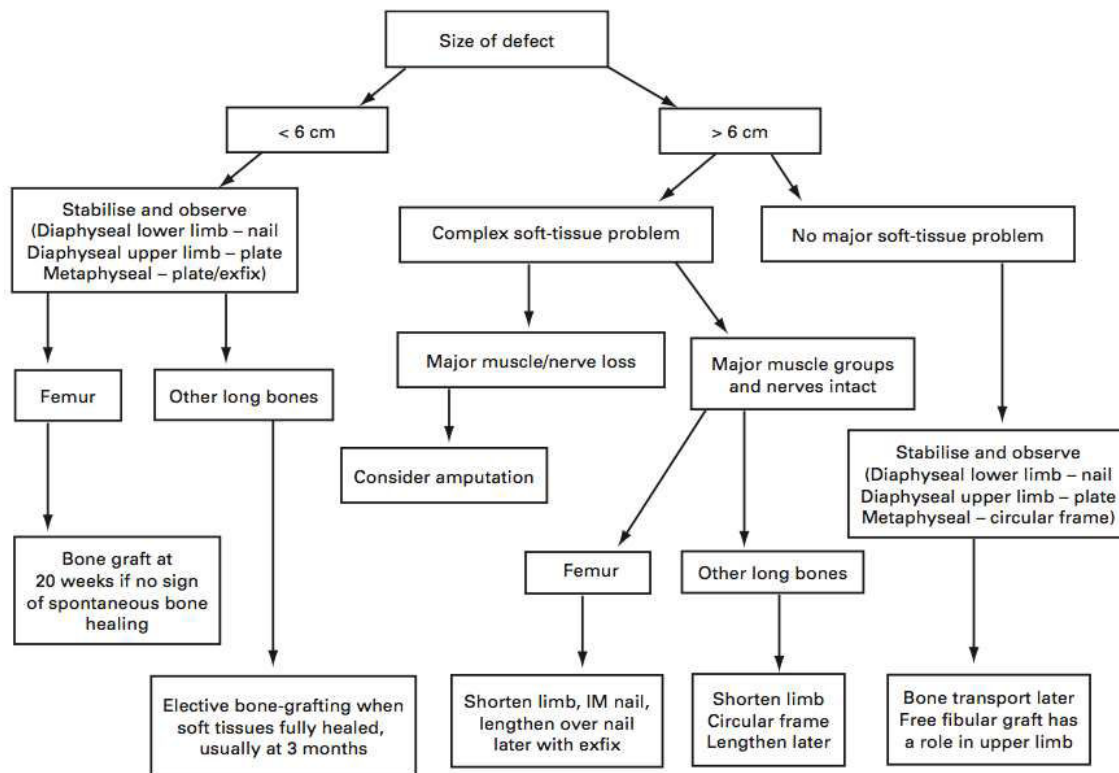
Size of defect

< 6 cm

> 6 cm

Stabilise and observe (Diaphyseal lower limb – nail Diaphyseal upper limb – plate Metaphyseal – plate/exfix)

Femur

Other long bones

Bone graft at 20 weeks if no sign of spontaneous bone healing

Elective bone-grafting when soft tissues fully healed, usually at 3 months

Complex soft-tissue problem

Major muscle/nerve loss

Consider amputation

Major muscle groups and nerves intact

Femur

Shorten limb, IM nail, lengthen over nail later with exfix

Other long bones

Shorten limb Circular frame Lengthen later

No major soft-tissue problem

Stabilise and observe (Diaphyseal lower limb – nail Diaphyseal upper limb – plate Metaphyseal – circular frame)

Bone transport later Free fibular graft has a role in upper limb